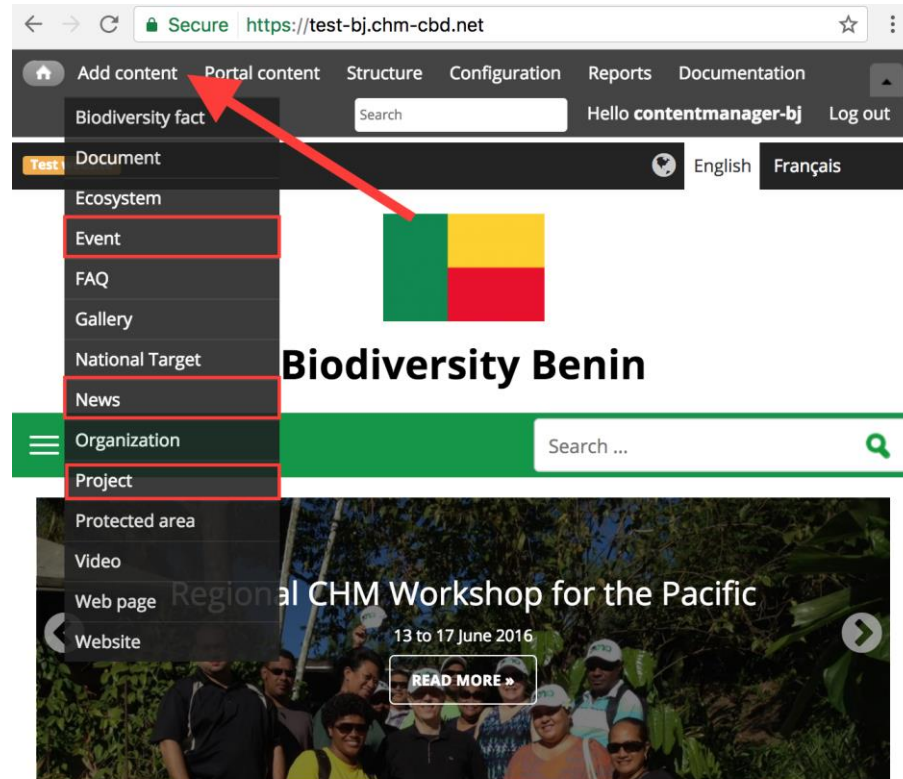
Secure https://test-bj.chm-cbd.net

Add content Portal content Structure Configuration Reports Documentation

Biodiversity fact
Document
Ecosystem
Event
FAQ
Gallery
National Target
News
Organization
Project
Protected area
Video
Web page
Website

Search

Hello **contentmanager-bj** Log out

Test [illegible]

English Français

Biodiversity Benin

Search ...

Regional CHM Workshop for the Pacific

13 to 17 June 2016

READ MORE »